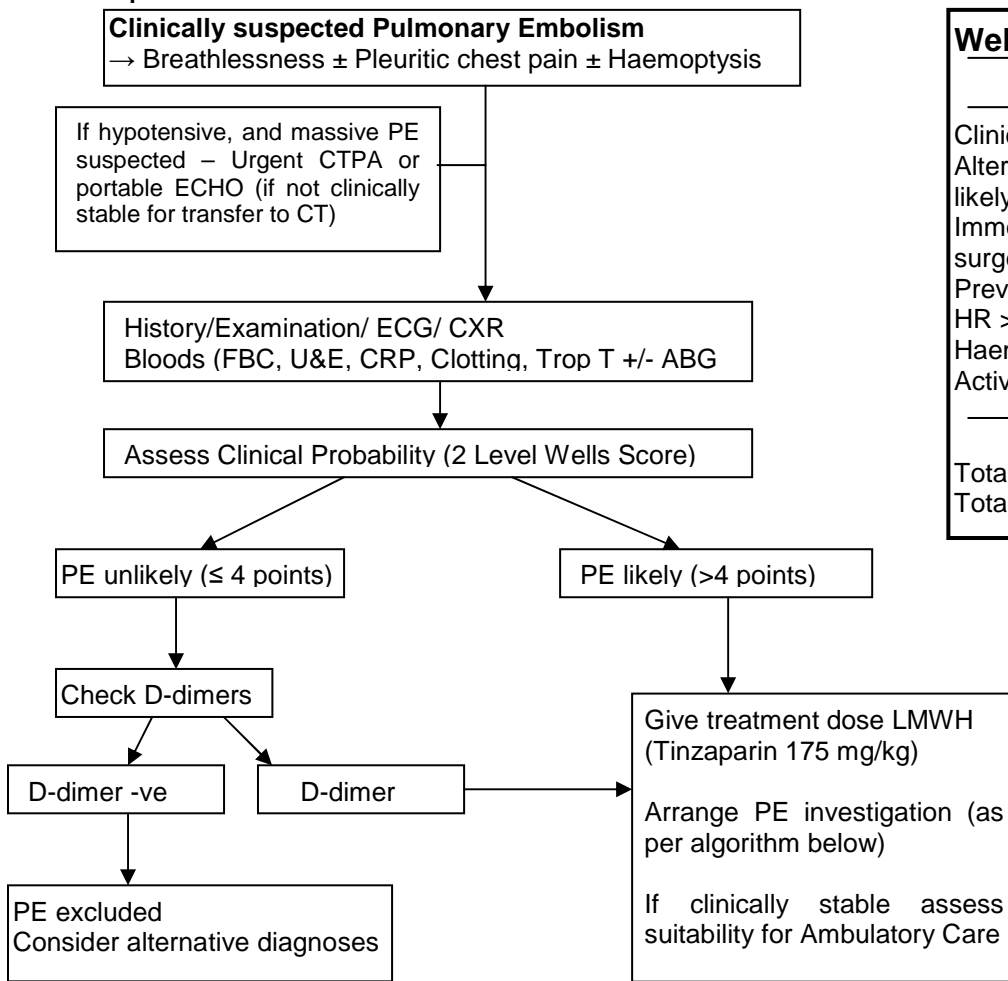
Clinically suspected Pulmonary Embolism
→ Breathlessness ± Pleuritic chest pain ± Haemoptysis

If hypotensive, and massive PE suspected – Urgent CTPA or portable ECHO (if not clinically stable for transfer to CT)

History/Examination/ ECG/ CXR
Bloods (FBC, U&E, CRP, Clotting, Trop T +/- ABG

Assess Clinical Probability (2 Level Wells Score)

PE unlikely (≤ 4 points)

PE likely (>4 points)

Check D-dimers

D-dimer -ve

D-dimer

PE excluded
Consider alternative diagnoses

Give treatment dose LMWH (Tinzaparin 175 mg/kg)

Arrange PE investigation (as per algorithm below)

If clinically stable assess suitability for Ambulatory Care

Wel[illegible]

Clinic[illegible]
Alter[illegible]
likely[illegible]
Imme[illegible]
surge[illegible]
Prev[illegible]
HR >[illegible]
Haem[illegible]
Activ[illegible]

Tota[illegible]
Tota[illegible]